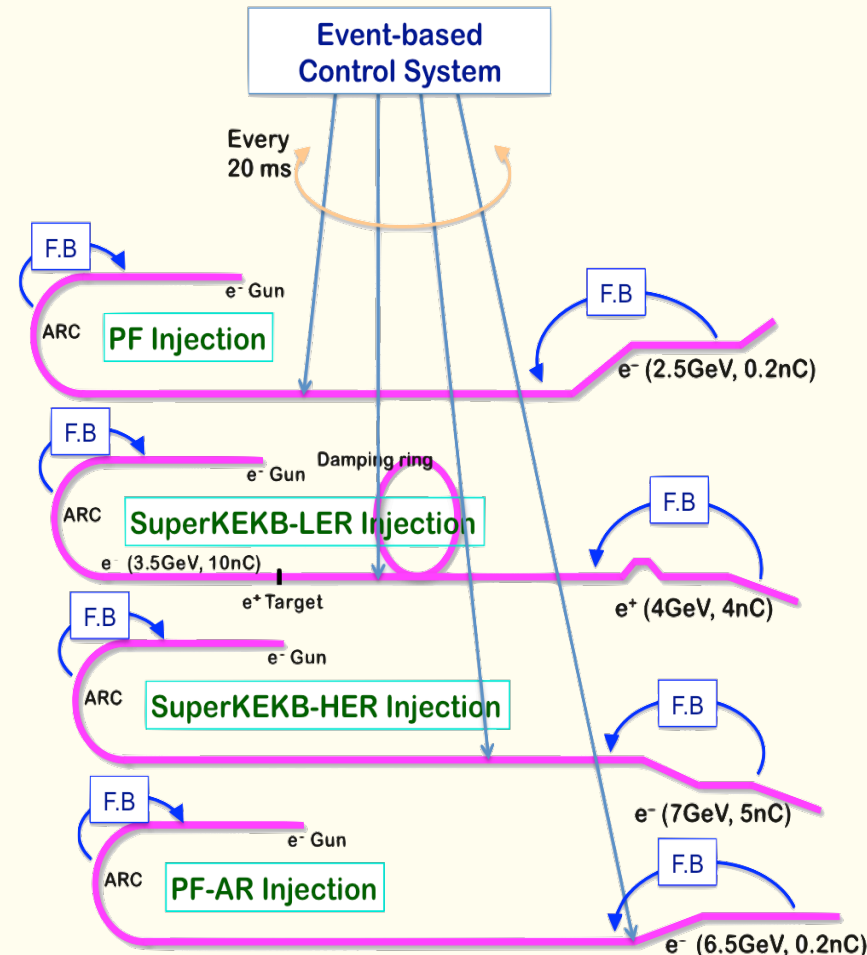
Event-based Control System

Every 20 ms

F.B
$e^-$ Gun
ARC
PF Injection
F.B
$e^-$ (2.5GeV, 0.2nC)

F.B
$e^-$ Gun
Damping ring
ARC
SuperKEKB-LER Injection
$e^-$ (3.5GeV, 10nC)
$e^+$ Target
F.B
$e^+$ (4GeV, 4nC)

F.B
$e^-$ Gun
ARC
SuperKEKB-HER Injection
F.B
$e^-$ (7GeV, 5nC)

F.B
$e^-$ Gun
ARC
PF-AR Injection
F.B
$e^-$ (6.5GeV, 0.2nC)